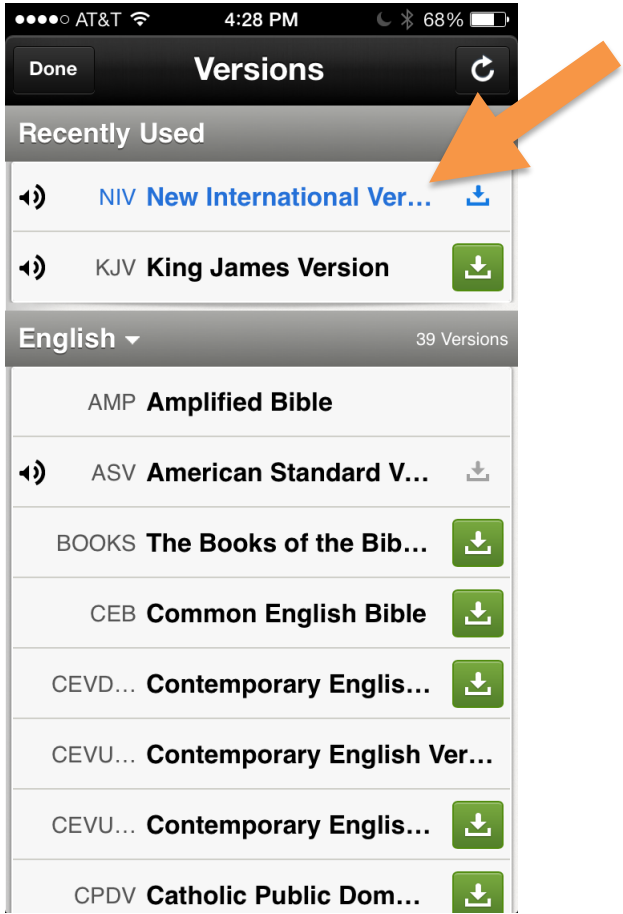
●●●●○ AT&T 4:28 PM 68%

Done Versions

Recently Used

NIV New International Ver…

KJV King James Version

English 39 Versions

AMP Amplified Bible

ASV American Standard V…

BOOKS The Books of the Bib…

CEB Common English Bible

CEVD… Contemporary Englis…

CEVU… Contemporary English Ver…

CEVU… Contemporary Englis…

CPDV Catholic Public Dom…